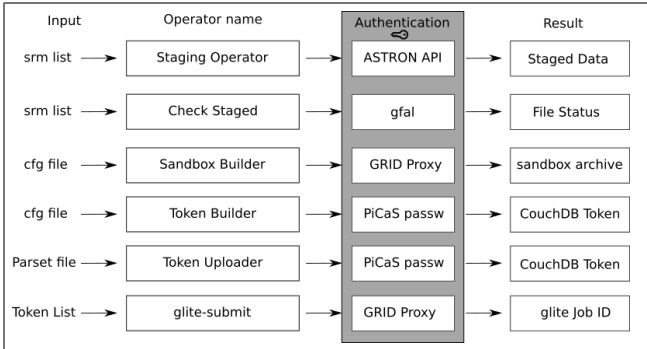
| Input | Operator name | Authentication | Result |
|---|---|---|---|
| srm list | Staging Operator | ASTRON API | Staged Data |
| srm list | Check Staged | gfal | File Status |
| cfg file | Sandbox Builder | GRID Proxy | sandbox archive |
| cfg file | Token Builder | PiCaS passw | CouchDB Token |
| Parset file | Token Uploader | PiCaS passw | CouchDB Token |
| Token List | glite-submit | GRID Proxy | glite Job ID |